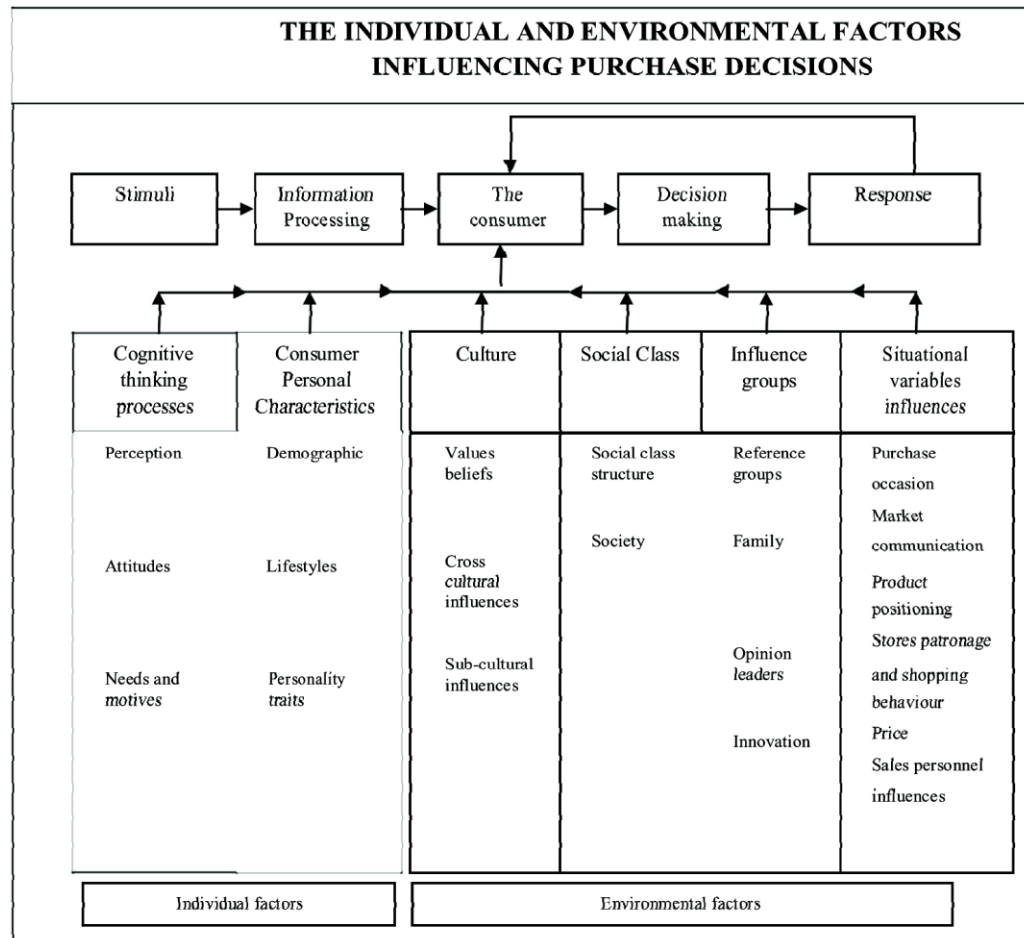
THE INDIVIDUAL AND ENVIRONMENTAL FACTORS INFLUENCING PURCHASE DECISIONS

Stimuli

Information Processing

The consumer

Decision making

Response

| Cognitive thinking processes | Consumer Personal Characteristics | Culture | Social Class | Influence groups | Situational variables influences |
|---|---|---|---|---|---|
| Perception | Demographic | Values beliefs | Social class structure | Reference groups | Purchase occasion |
| Attitudes | Lifestyles | Cross cultural influences | Society | Family | Market communication |
| Needs and motives | Personality traits | Sub-cultural influences | | Opinion leaders | Product positioning |
| | | | | Innovation | Stores patronage and shopping behaviour |
| | | | | | Price |
| | | | | | Sales personnel influences |

Individual factors

Environmental factors